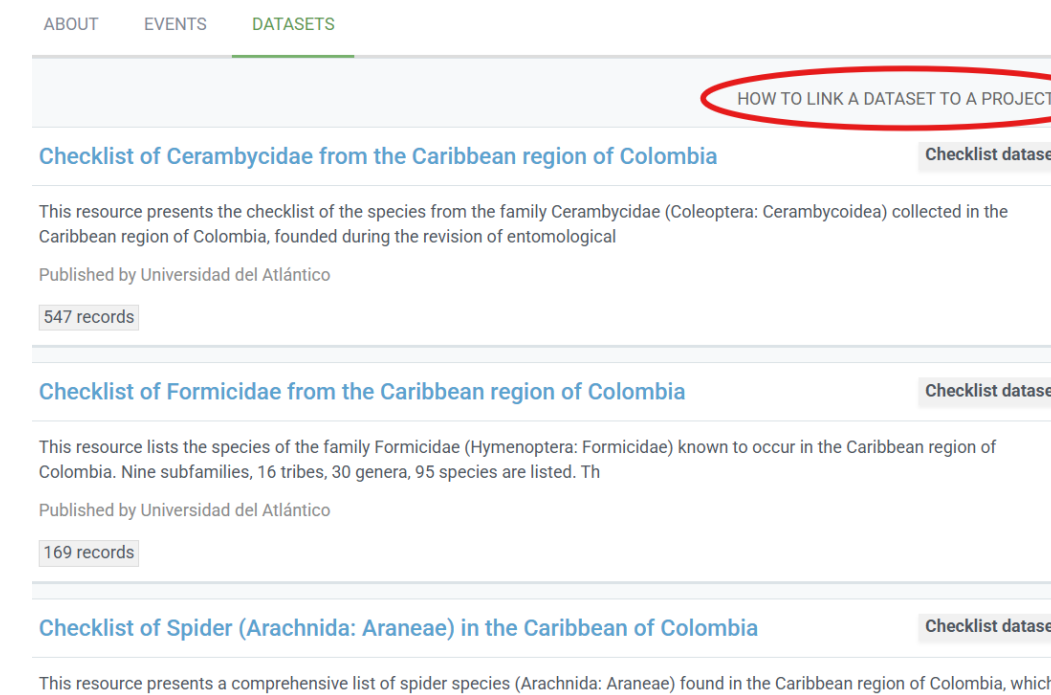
ABOUT EVENTS DATASETS

HOW TO LINK A DATASET TO A PROJECT

Checklist of Cerambycidae from the Caribbean region of Colombia

Checklist datase

This resource presents the checklist of the species from the family Cerambycidae (Coleoptera: Cerambycoidea) collected in the Caribbean region of Colombia, founded during the revision of entomological

Published by Universidad del Atlántico

547 records

Checklist of Formicidae from the Caribbean region of Colombia

Checklist datase

This resource lists the species of the family Formicidae (Hymenoptera: Formicidae) known to occur in the Caribbean region of Colombia. Nine subfamilies, 16 tribes, 30 genera, 95 species are listed. Th

Published by Universidad del Atlántico

169 records

Checklist of Spider (Arachnida: Araneae) in the Caribbean of Colombia

Checklist datase

This resource presents a comprehensive list of spider species (Arachnida: Araneae) found in the Caribbean region of Colombia, which